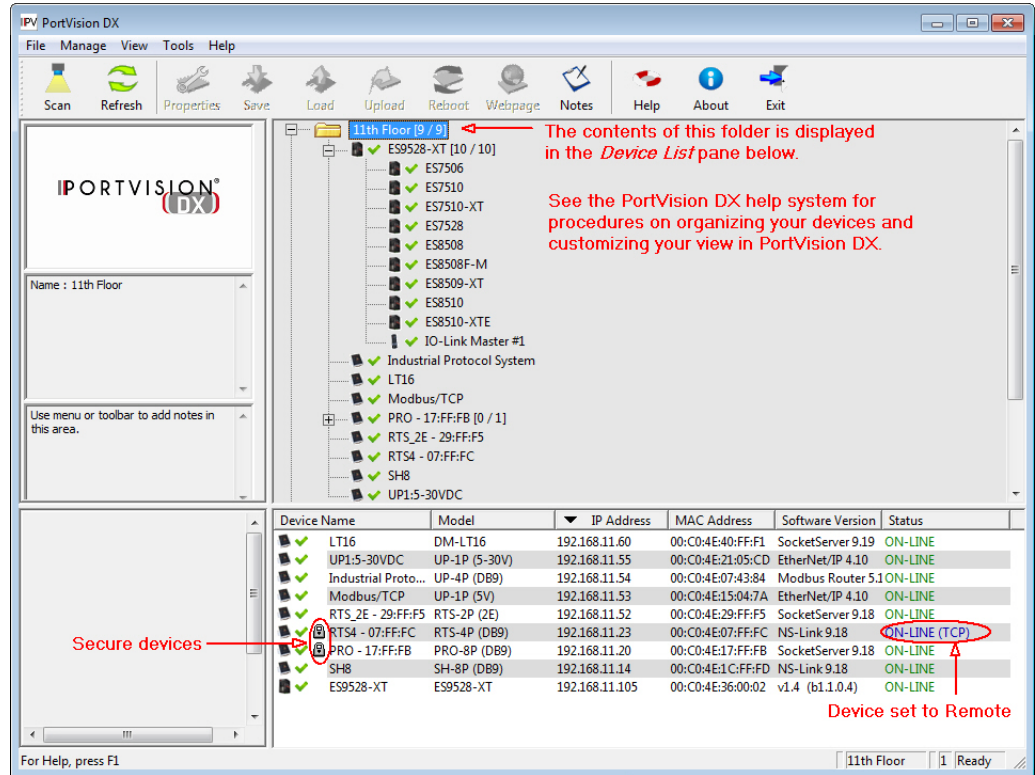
PortVision DX

File Manage View Tools Help

Scan Refresh Properties Save Load Upload Reboot Webpage Notes Help About Exit

11th Floor [9 / 9]
ES9528-XT [10 / 10]
ES7506
ES7510
ES7510-XT
ES7528
ES8508
ES8508F-M
ES8509-XT
ES8510
ES8510-XTE
IO-Link Master #1
Industrial Protocol System
LT16
Modbus/TCP
PRO - 17:FF:FB [0 / 1]
RTS_2E - 29:FF:F5
RTS4 - 07:FF:FC
SH8
UP1:5-30VDC

The contents of this folder is displayed in the *Device List* pane below.

See the PortVision DX help system for procedures on organizing your devices and customizing your view in PortVision DX.

PORTVISION® DX

Name : 11th Floor

Use menu or toolbar to add notes in this area.

| Device Name | Model | IP Address | MAC Address | Software Version | Status |
|---|---|---|---|---|---|
| LT16 | DM-LT16 | 192.168.11.60 | 00:C0:4E:40:FF:F1 | SocketServer 9.19 | ON-LINE |
| UP1:5-30VDC | UP-1P (5-30V) | 192.168.11.55 | 00:C0:4E:21:05:CD | EtherNet/IP 4.10 | ON-LINE |
| Industrial Proto... | UP-4P (DB9) | 192.168.11.54 | 00:C0:4E:07:43:84 | Modbus Router 5.1 | ON-LINE |
| Modbus/TCP | UP-1P (5V) | 192.168.11.53 | 00:C0:4E:15:04:7A | EtherNet/IP 4.10 | ON-LINE |
| RTS_2E - 29:FF:F5 | RTS-2P (2E) | 192.168.11.52 | 00:C0:4E:29:FF:F5 | SocketServer 9.18 | ON-LINE |
| RTS4 - 07:FF:FC | RTS-4P (DB9) | 192.168.11.23 | 00:C0:4E:07:FF:FC | NS-Link 9.18 | ON-LINE (TCP) |
| PRO - 17:FF:FB | PRO-8P (DB9) | 192.168.11.20 | 00:C0:4E:17:FF:FB | SocketServer 9.18 | ON-LINE |
| SH8 | SH-8P (DB9) | 192.168.11.14 | 00:C0:4E:1C:FF:FD | NS-Link 9.18 | ON-LINE |
| ES9528-XT | ES9528-XT | 192.168.11.105 | 00:C0:4E:36:00:02 | v1.4 (b1.1.0.4) | ON-LINE |

Secure devices

Device set to Remote

For Help, press F1 | 11th Floor | 1 | Ready